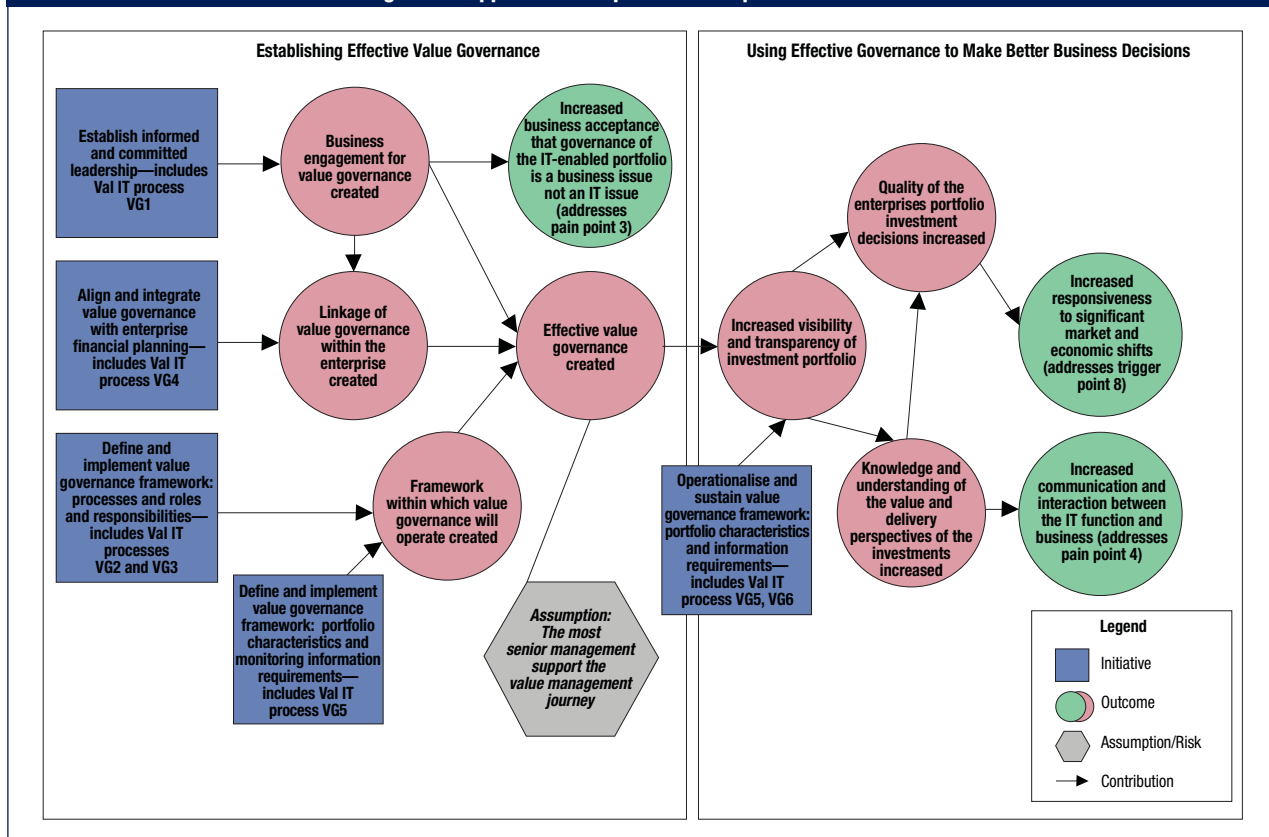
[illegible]

Establishing Effective Value Governance

Establish informed and committed leadership—includes Val IT process VG1

Business engagement for value governance created

Increased business acceptance that governance of the IT-enabled portfolio is a business issue not an IT issue (addresses pain point 3)

Align and integrate value governance with enterprise financial planning—includes Val IT process VG4

Linkage of value governance within the enterprise created

Effective value governance created

Define and implement value governance framework: processes and roles and responsibilities—includes Val IT processes VG2 and VG3

Framework within which value governance will operate created

Define and implement value governance framework: portfolio characteristics and monitoring information requirements—includes Val IT process VG5

Assumption: The most senior management support the value management journey

Using Effective Governance to Make Better Business Decisions

Quality of the enterprises portfolio investment decisions increased

Increased responsiveness to significant market and economic shifts (addresses trigger point 8)

Increased visibility and transparency of investment portfolio

Operationalise and sustain value governance framework: portfolio characteristics and information requirements—includes Val IT process VG5, VG6

Knowledge and understanding of the value and delivery perspectives of the investments increased

Increased communication and interaction between the IT function and business (addresses pain point 4)

Legend
Initiative
Outcome
Assumption/Risk
Contribution